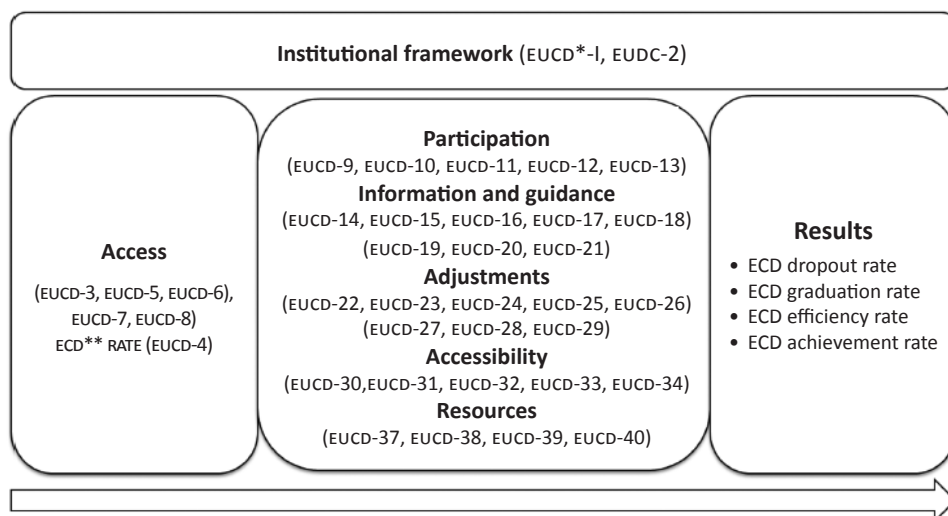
**Institutional framework** (EUCD*-I, EUDC-2)

**Access**

(EUCD-3, EUCD-5, EUCD-6), EUCD-7, EUCD-8)
ECD** RATE (EUCD-4)

**Participation**
(EUCD-9, EUCD-10, EUCD-11, EUCD-12, EUCD-13)
**Information and guidance**
(EUCD-14, EUCD-15, EUCD-16, EUCD-17, EUCD-18)
(EUCD-19, EUCD-20, EUCD-21)
**Adjustments**
(EUCD-22, EUCD-23, EUCD-24, EUCD-25, EUCD-26)
(EUCD-27, EUCD-28, EUCD-29)
**Accessibility**
(EUCD-30,EUCD-31, EUCD-32, EUCD-33, EUCD-34)
**Resources**
(EUCD-37, EUCD-38, EUCD-39, EUCD-40)

**Results**

- ECD dropout rate
- ECD graduation rate
- ECD efficiency rate
- ECD achievement rate